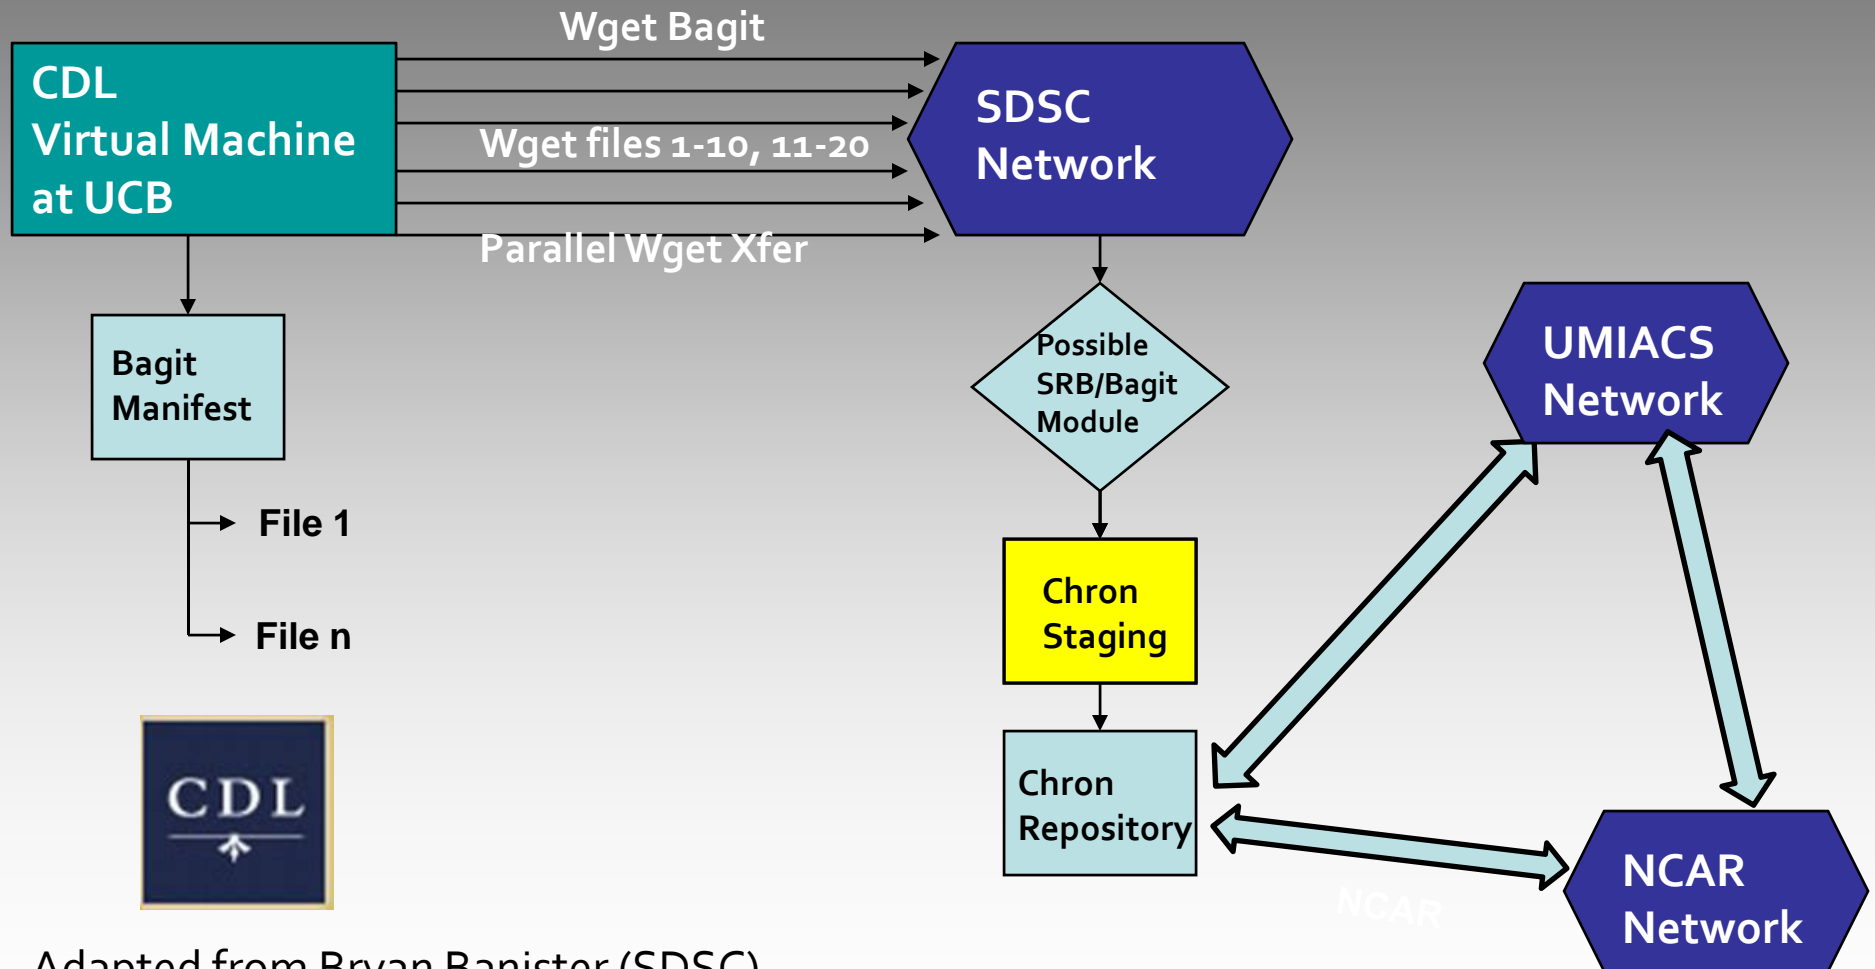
CDL
Virtual Machine
at UCB

Wget Bagit

Wget files 1-10, 11-20

Parallel Wget Xfer

SDSC
Network

Bagit
Manifest

File 1

File n

Possible
SRB/Bagit
Module

Chron
Staging

Chron
Repository

UMIACS
Network

NCAR
Network

NCAR

CDL

Adapted from Bryan Banister (SDSC)